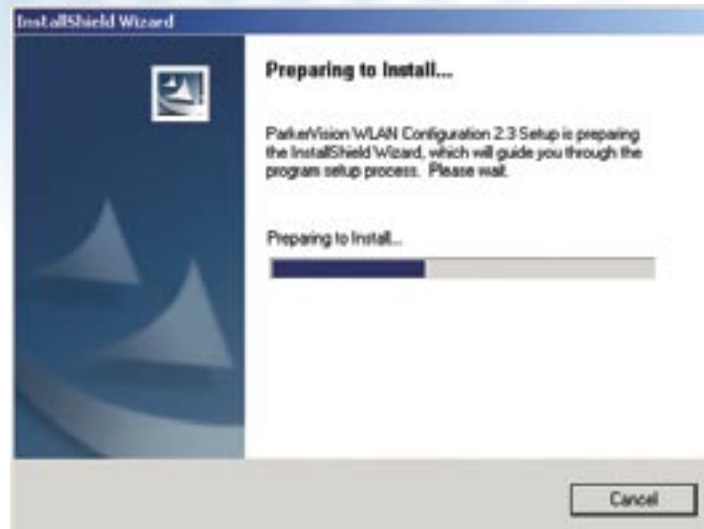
InstallShield Wizard

Preparing to Install...

ParkerVision WLAN Configuration 2.3 Setup is preparing the InstallShield Wizard, which will guide you through the program setup process. Please wait.

Preparing to Install...

Cancel